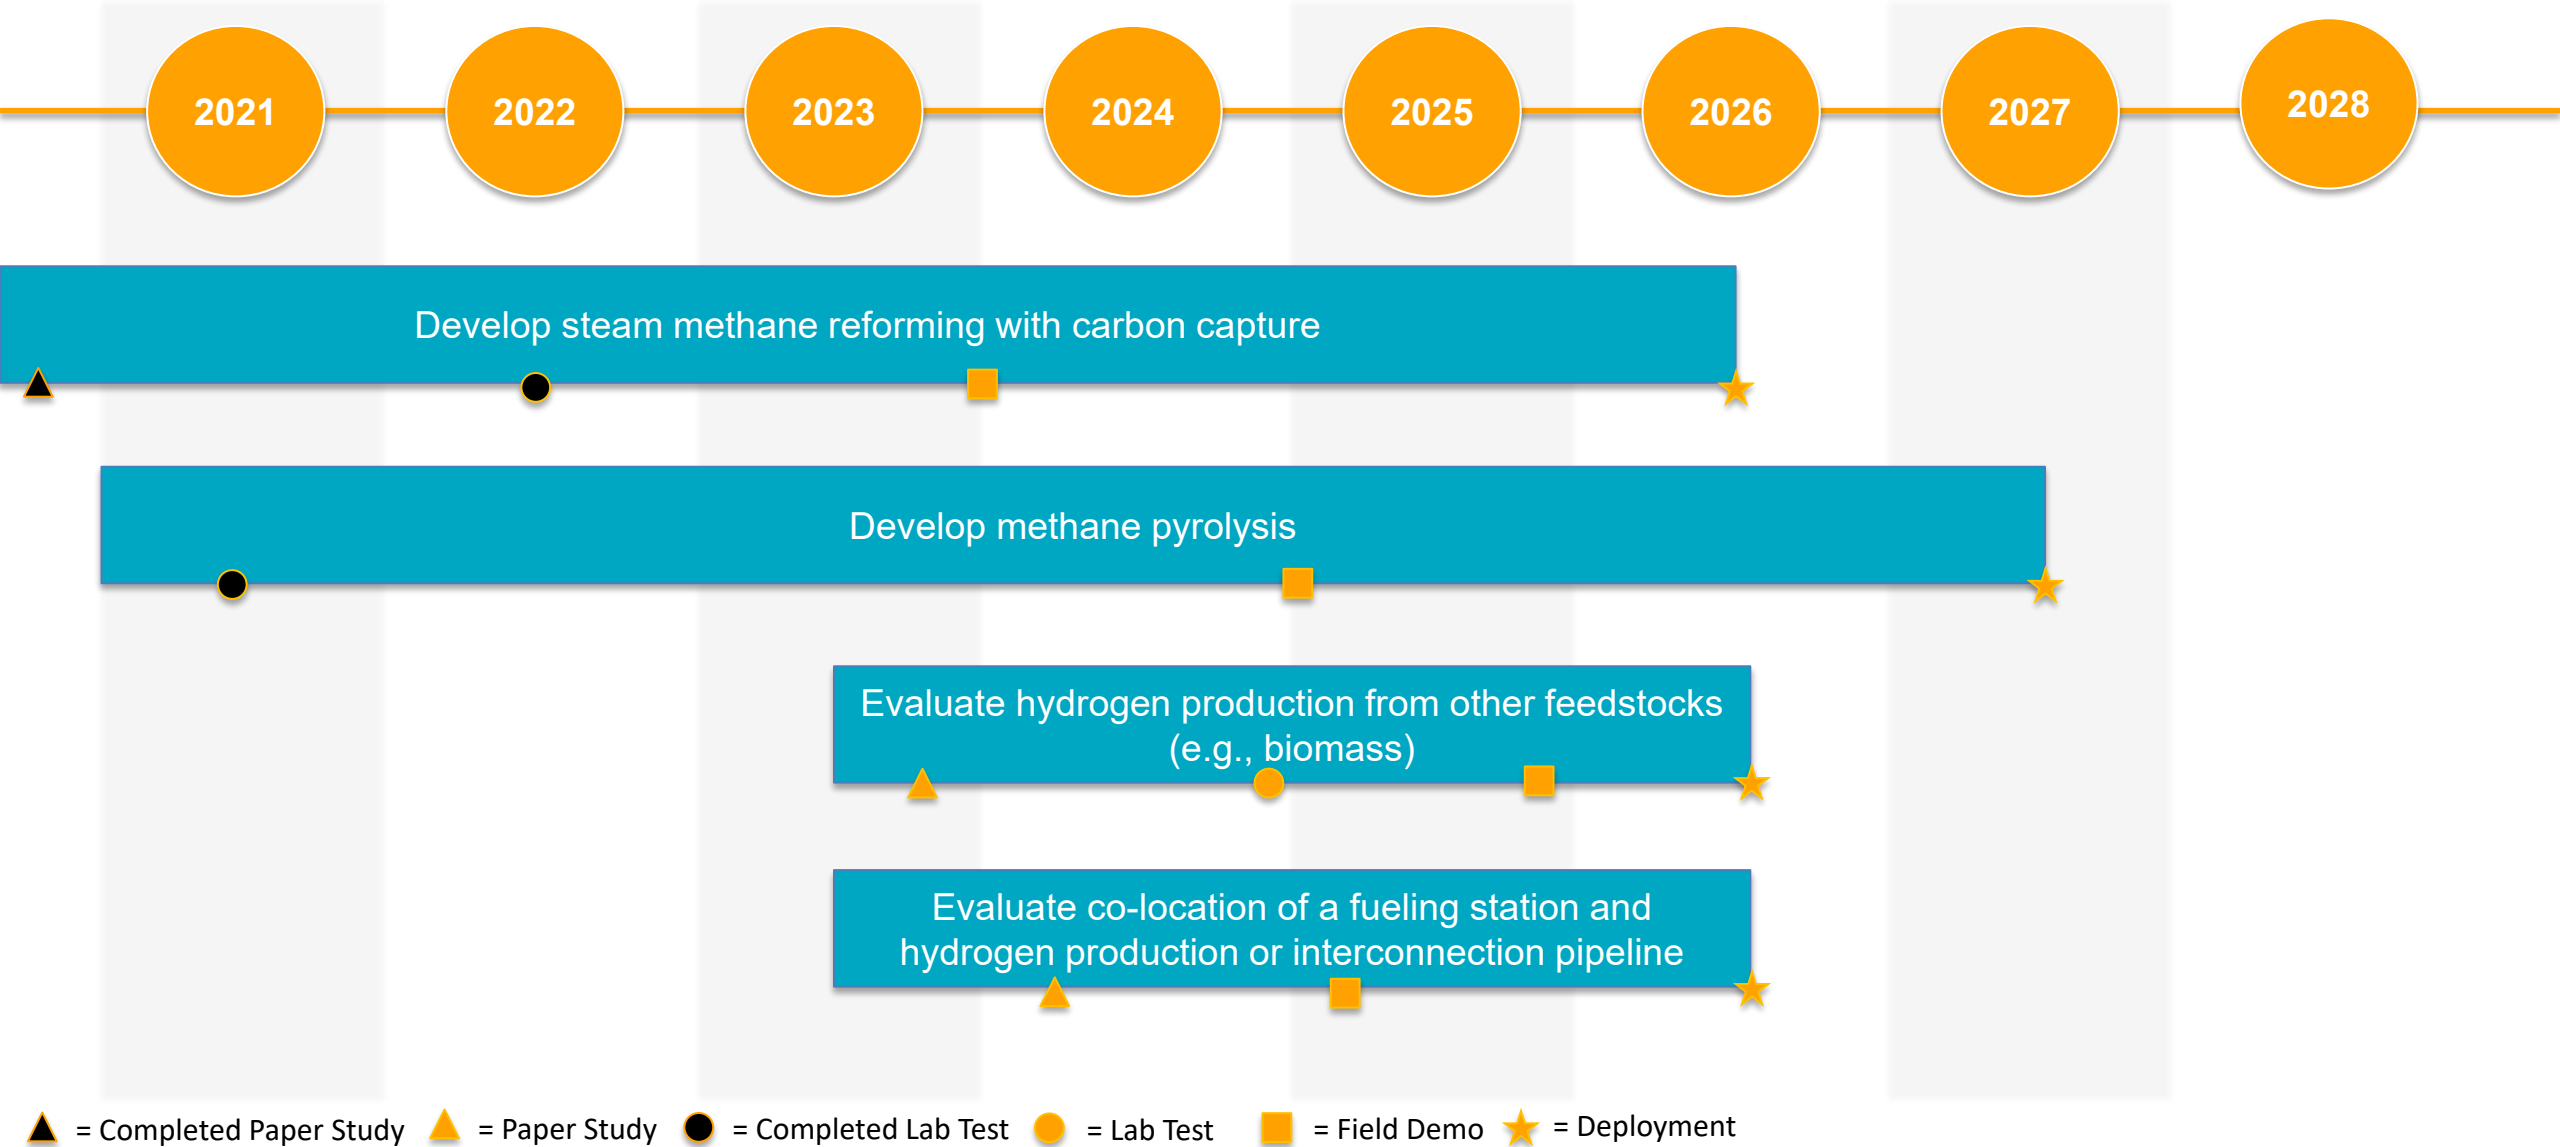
2021 2022 2023 2024 2025 2026 2027 2028

Develop steam methane reforming with carbon capture

Develop methane pyrolysis

Evaluate hydrogen production from other feedstocks (e.g., biomass)

Evaluate co-location of a fueling station and hydrogen production or interconnection pipeline

= Completed Paper Study = Paper Study = Completed Lab Test = Lab Test = Field Demo = Deployment